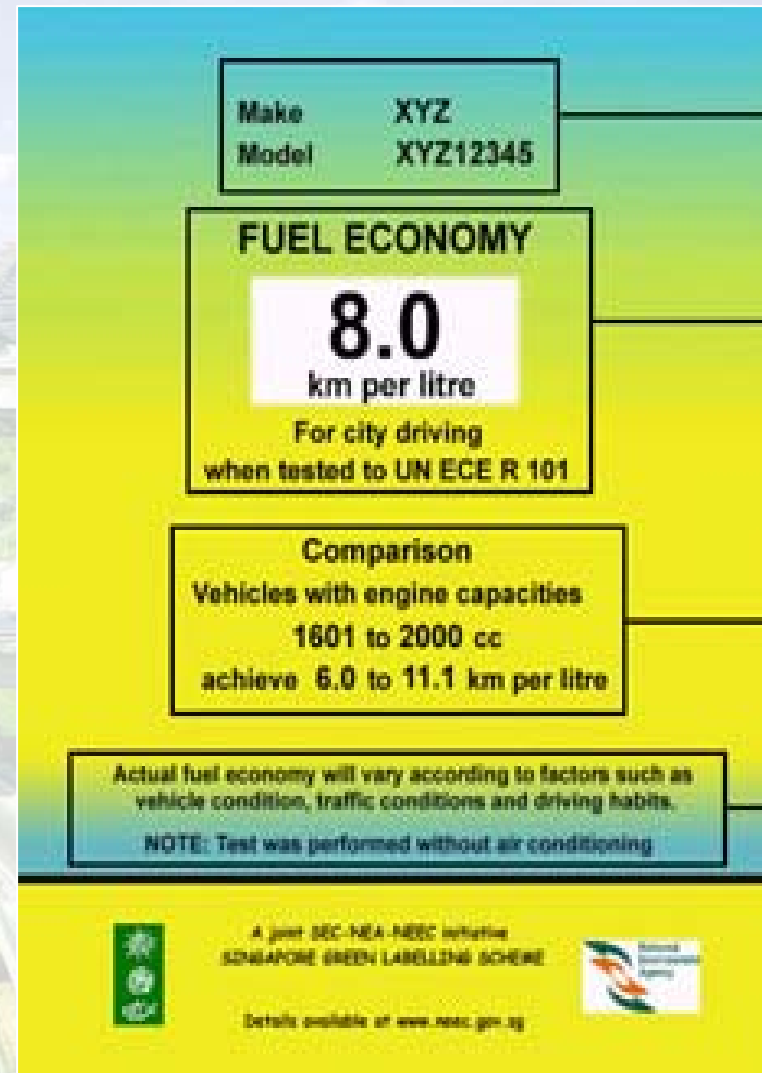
Make XYZ
Model XYZ12345

FUEL ECONOMY

8.0
km per litre

For city driving
when tested to UN ECE R 101

Comparison
Vehicles with engine capacities
1601 to 2000 cc
achieve 6.0 to 11.1 km per litre

Actual fuel economy will vary according to factors such as vehicle condition, traffic conditions and driving habits.

NOTE: Test was performed without air conditioning

A joint SEC-NEA-NEEC initiative
SINGAPORE GREEN LABELLING SCHEME

Details available at www.neec.gov.sg

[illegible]